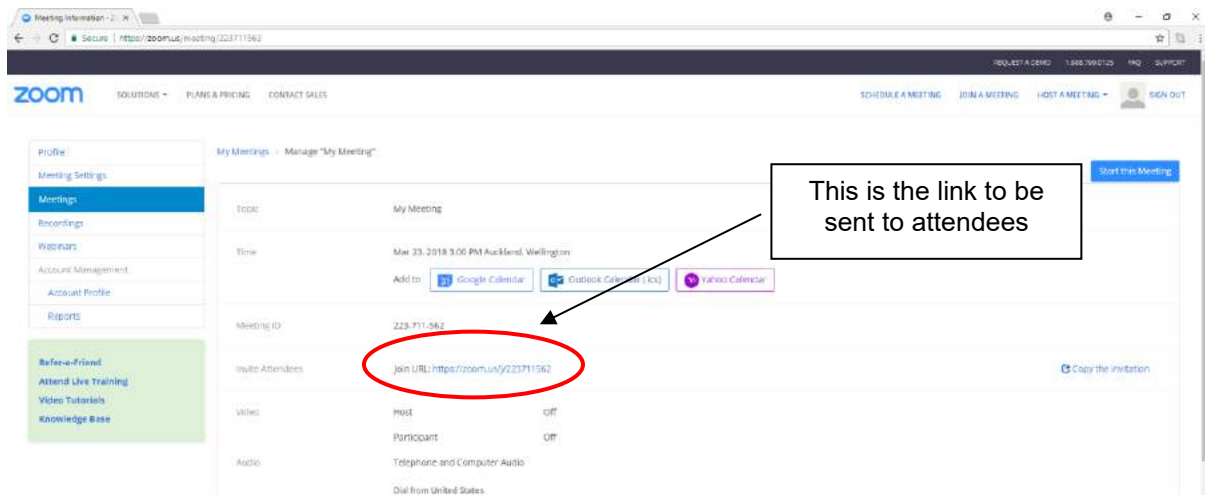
Meeting Information - Z ×

Secure | https://zoom.us/meeting/223711562

REQUEST A DEMO 1.888.799.0125 FAQ SUPPORT

zoom SOLUTIONS ▾ PLANS & PRICING CONTACT SALES SCHEDULE A MEETING JOIN A MEETING HOST A MEETING ▾ SIGN OUT

Profile
Meeting Settings
Meetings
Recordings
Webinars
Account Management
Account Profile
Reports

Refer-a-Friend
Attend Live Training
Video Tutorials
Knowledge Base

My Meetings > Manage "My Meeting"

Start this Meeting

This is the link to be sent to attendees

Topic My Meeting

Time Mar 23, 2018 3:00 PM Auckland, Wellington

Add to Google Calendar Outlook Calendar (.ics) Yahoo Calendar

Meeting ID 223-711-562

Invite Attendees Join URL: https://zoom.us/j/223711562 Copy the invitation

Video Host Off
Participant Off

Audio Telephone and Computer Audio

Dial from United States